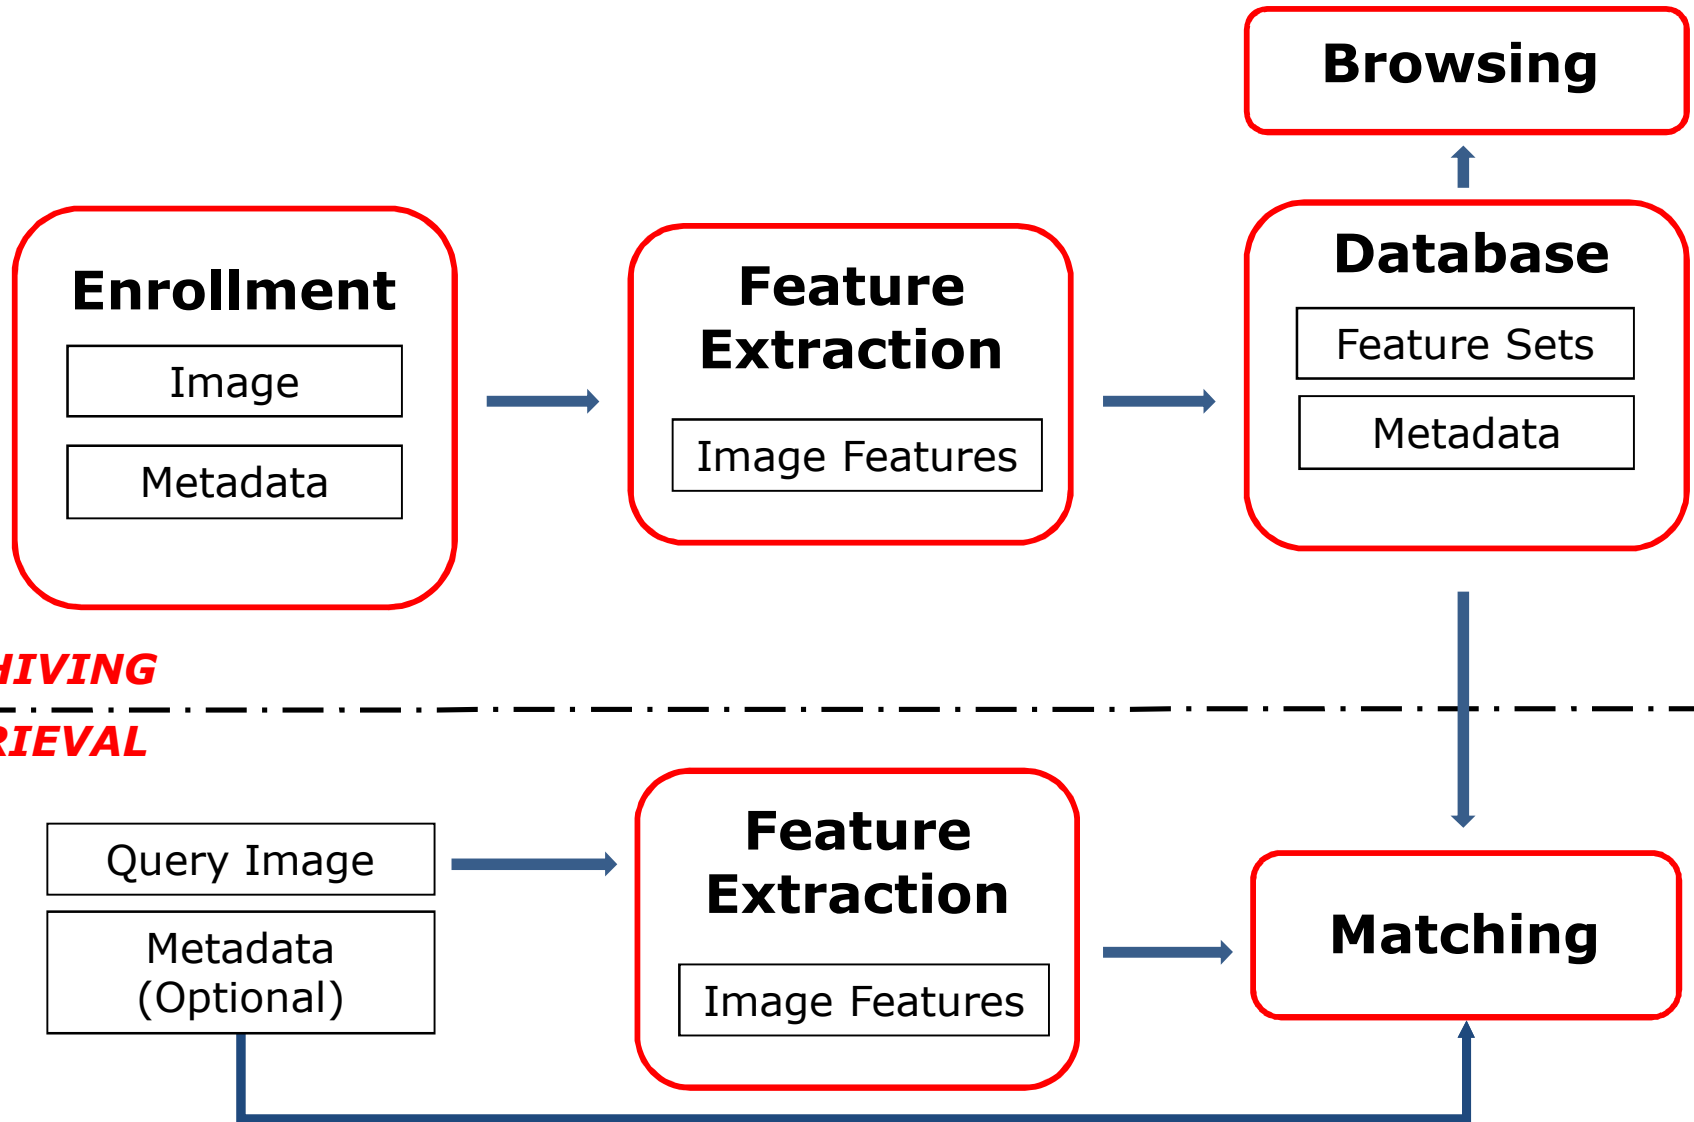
Browsing

Enrollment

Image

Metadata

Feature Extraction

Image Features

Database

Feature Sets

Metadata

HIVING

RIEVAL

Query Image

Metadata (Optional)

Feature Extraction

Image Features

Matching